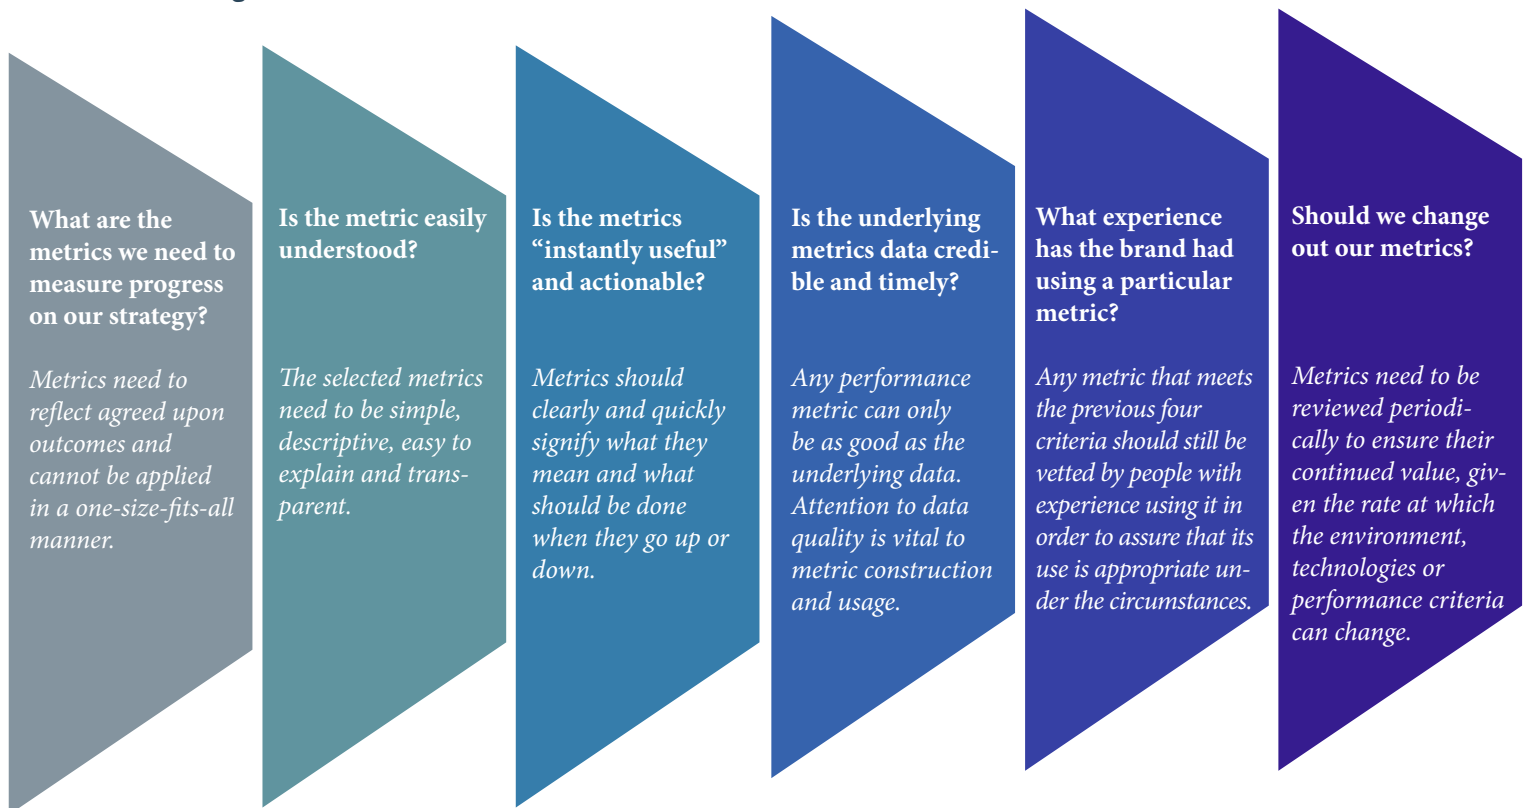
What are the metrics we need to measure progress on our strategy?

Metrics need to reflect agreed upon outcomes and cannot be applied in a one-size-fits-all manner.

Is the metric easily understood?

The selected metrics need to be simple, descriptive, easy to explain and transparent.

Is the metrics "instantly useful" and actionable?

Metrics should clearly and quickly signify what they mean and what should be done when they go up or down.

Is the underlying metrics data credible and timely?

Any performance metric can only be as good as the underlying data. Attention to data quality is vital to metric construction and usage.

What experience has the brand had using a particular metric?

Any metric that meets the previous four criteria should still be vetted by people with experience using it in order to assure that its use is appropriate under the circumstances.

Should we change out our metrics?

Metrics need to be reviewed periodically to ensure their continued value, given the rate at which the environment, technologies or performance criteria can change.